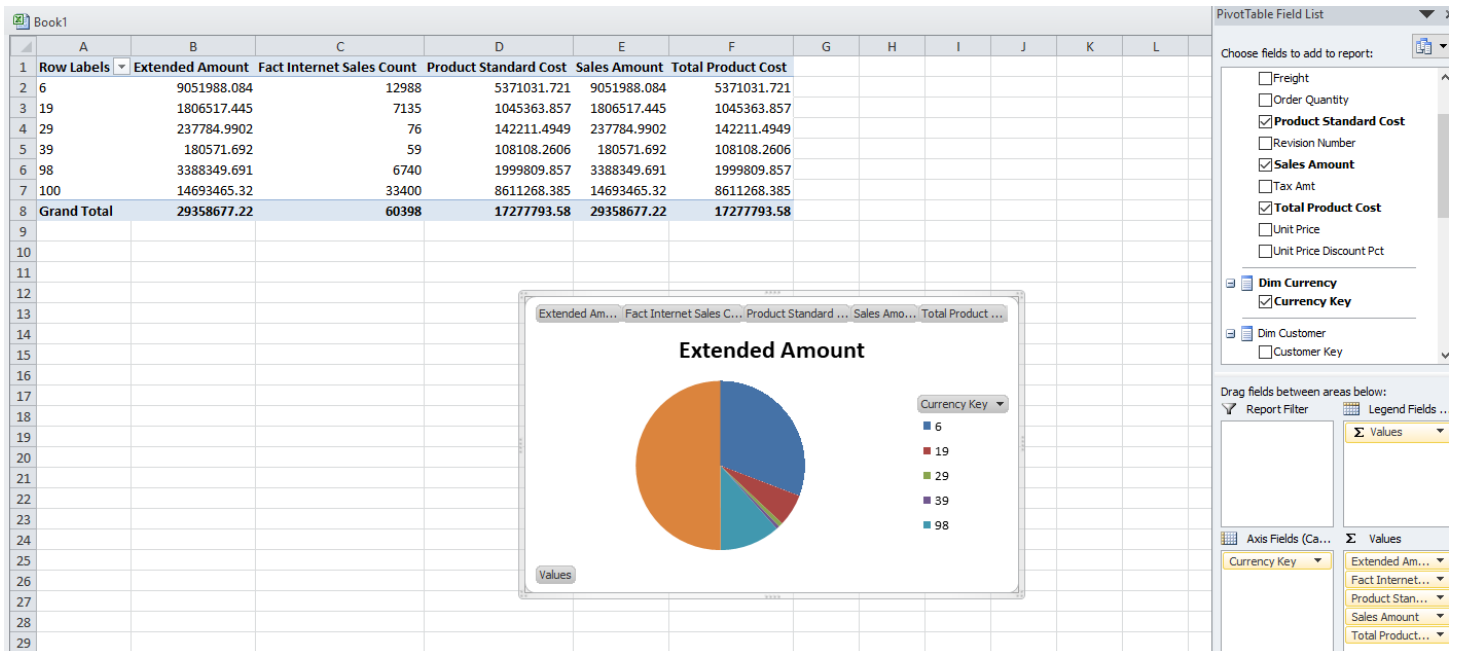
Book1

| | A | B | C | D | E | F | G | H | I | J | K | L |
|---|---|---|---|---|---|---|---|---|---|---|---|---|
| 1 | Row Labels | Extended Amount | Fact Internet Sales Count | Product Standard Cost | Sales Amount | Total Product Cost | | | | | | |
| 2 | 6 | 9051988.084 | 12988 | 5371031.721 | 9051988.084 | 5371031.721 | | | | | | |
| 3 | 19 | 1806517.445 | 7135 | 1045363.857 | 1806517.445 | 1045363.857 | | | | | | |
| 4 | 29 | 237784.9902 | 76 | 142211.4949 | 237784.9902 | 142211.4949 | | | | | | |
| 5 | 39 | 180571.692 | 59 | 108108.2606 | 180571.692 | 108108.2606 | | | | | | |
| 6 | 98 | 3388349.691 | 6740 | 1999809.857 | 3388349.691 | 1999809.857 | | | | | | |
| 7 | 100 | 14693465.32 | 33400 | 8611268.385 | 14693465.32 | 8611268.385 | | | | | | |
| 8 | Grand Total | 29358677.22 | 60398 | 17277793.58 | 29358677.22 | 17277793.58 | | | | | | |
| 9 | | | | | | | | | | | | |
| 10 | | | | | | | | | | | | |
| 11 | | | | | | | | | | | | |
| 12 | | | | | | | | | | | | |
| 13 | | | | | | | | | | | | |
| 14 | | | | | | | | | | | | |
| 15 | | | | | | | | | | | | |
| 16 | | | | | | | | | | | | |
| 17 | | | | | | | | | | | | |
| 18 | | | | | | | | | | | | |
| 19 | | | | | | | | | | | | |
| 20 | | | | | | | | | | | | |
| 21 | | | | | | | | | | | | |
| 22 | | | | | | | | | | | | |
| 23 | | | | | | | | | | | | |
| 24 | | | | | | | | | | | | |
| 25 | | | | | | | | | | | | |
| 26 | | | | | | | | | | | | |
| 27 | | | | | | | | | | | | |
| 28 | | | | | | | | | | | | |
| 29 | | | | | | | | | | | | |

Extended Am... Fact Internet Sales C... Product Standard ... Sales Amo... Total Product ...

Extended Amount

Currency Key
6
19
29
39
98

Values

PivotTable Field List
Choose fields to add to report:
Freight
Order Quantity
Product Standard Cost
Revision Number
Sales Amount
Tax Amt
Total Product Cost
Unit Price
Unit Price Discount Pct
Dim Currency
Currency Key
Dim Customer
Customer Key

Drag fields between areas below:
Report Filter
Legend Fields ...
Σ Values
Axis Fields (Ca...
Σ Values
Currency Key
Extended Am...
Fact Internet...
Product Stan...
Sales Amount
Total Product...